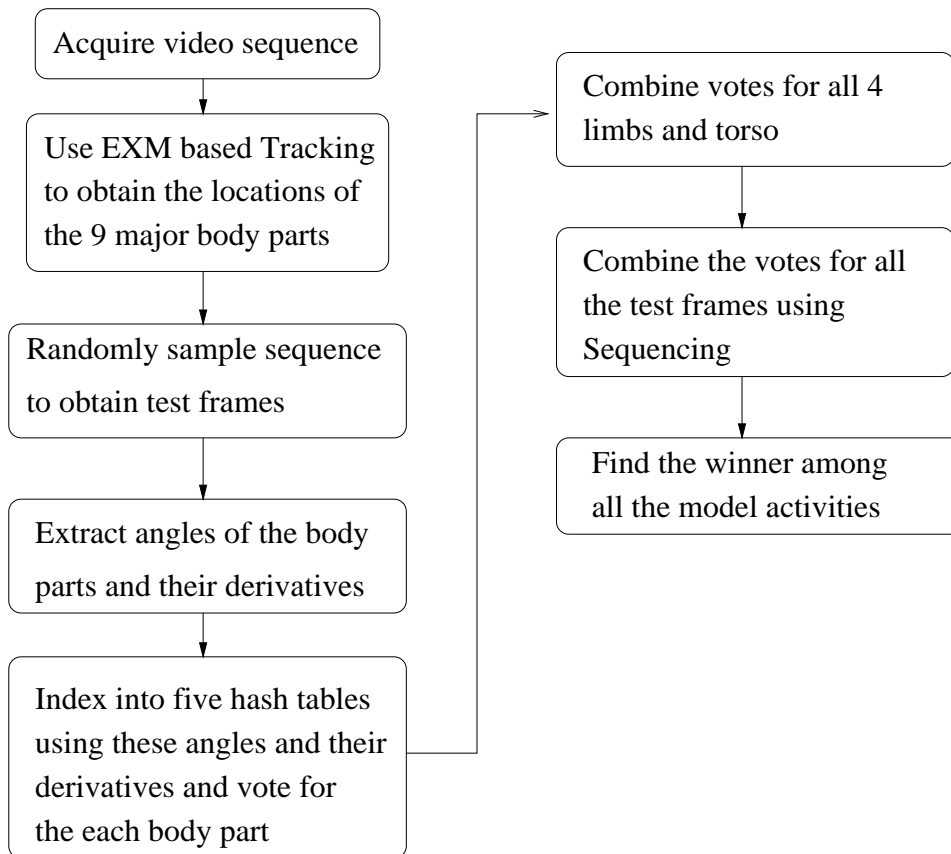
Acquire video sequence

Use EXM based Tracking to obtain the locations of the 9 major body parts

Randomly sample sequence to obtain test frames

Extract angles of the body parts and their derivatives

Index into five hash tables using these angles and their derivatives and vote for the each body part

Combine votes for all 4 limbs and torso

Combine the votes for all the test frames using Sequencing

Find the winner among all the model activities